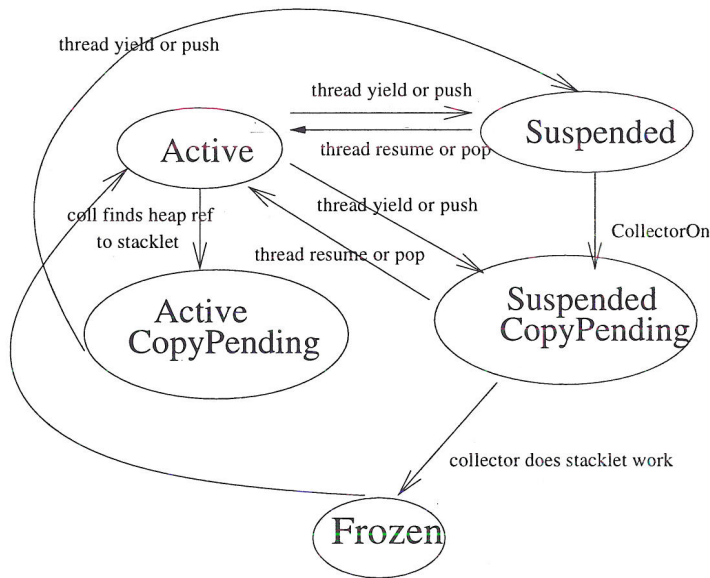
thread yield or push

thread yield or push

Active

Suspended

thread resume or pop

thread yield or push

coll finds heap ref to stacklet

CollectorOn

thread resume or pop

Active CopyPending

Suspended CopyPending

collector does stacklet work

Frozen